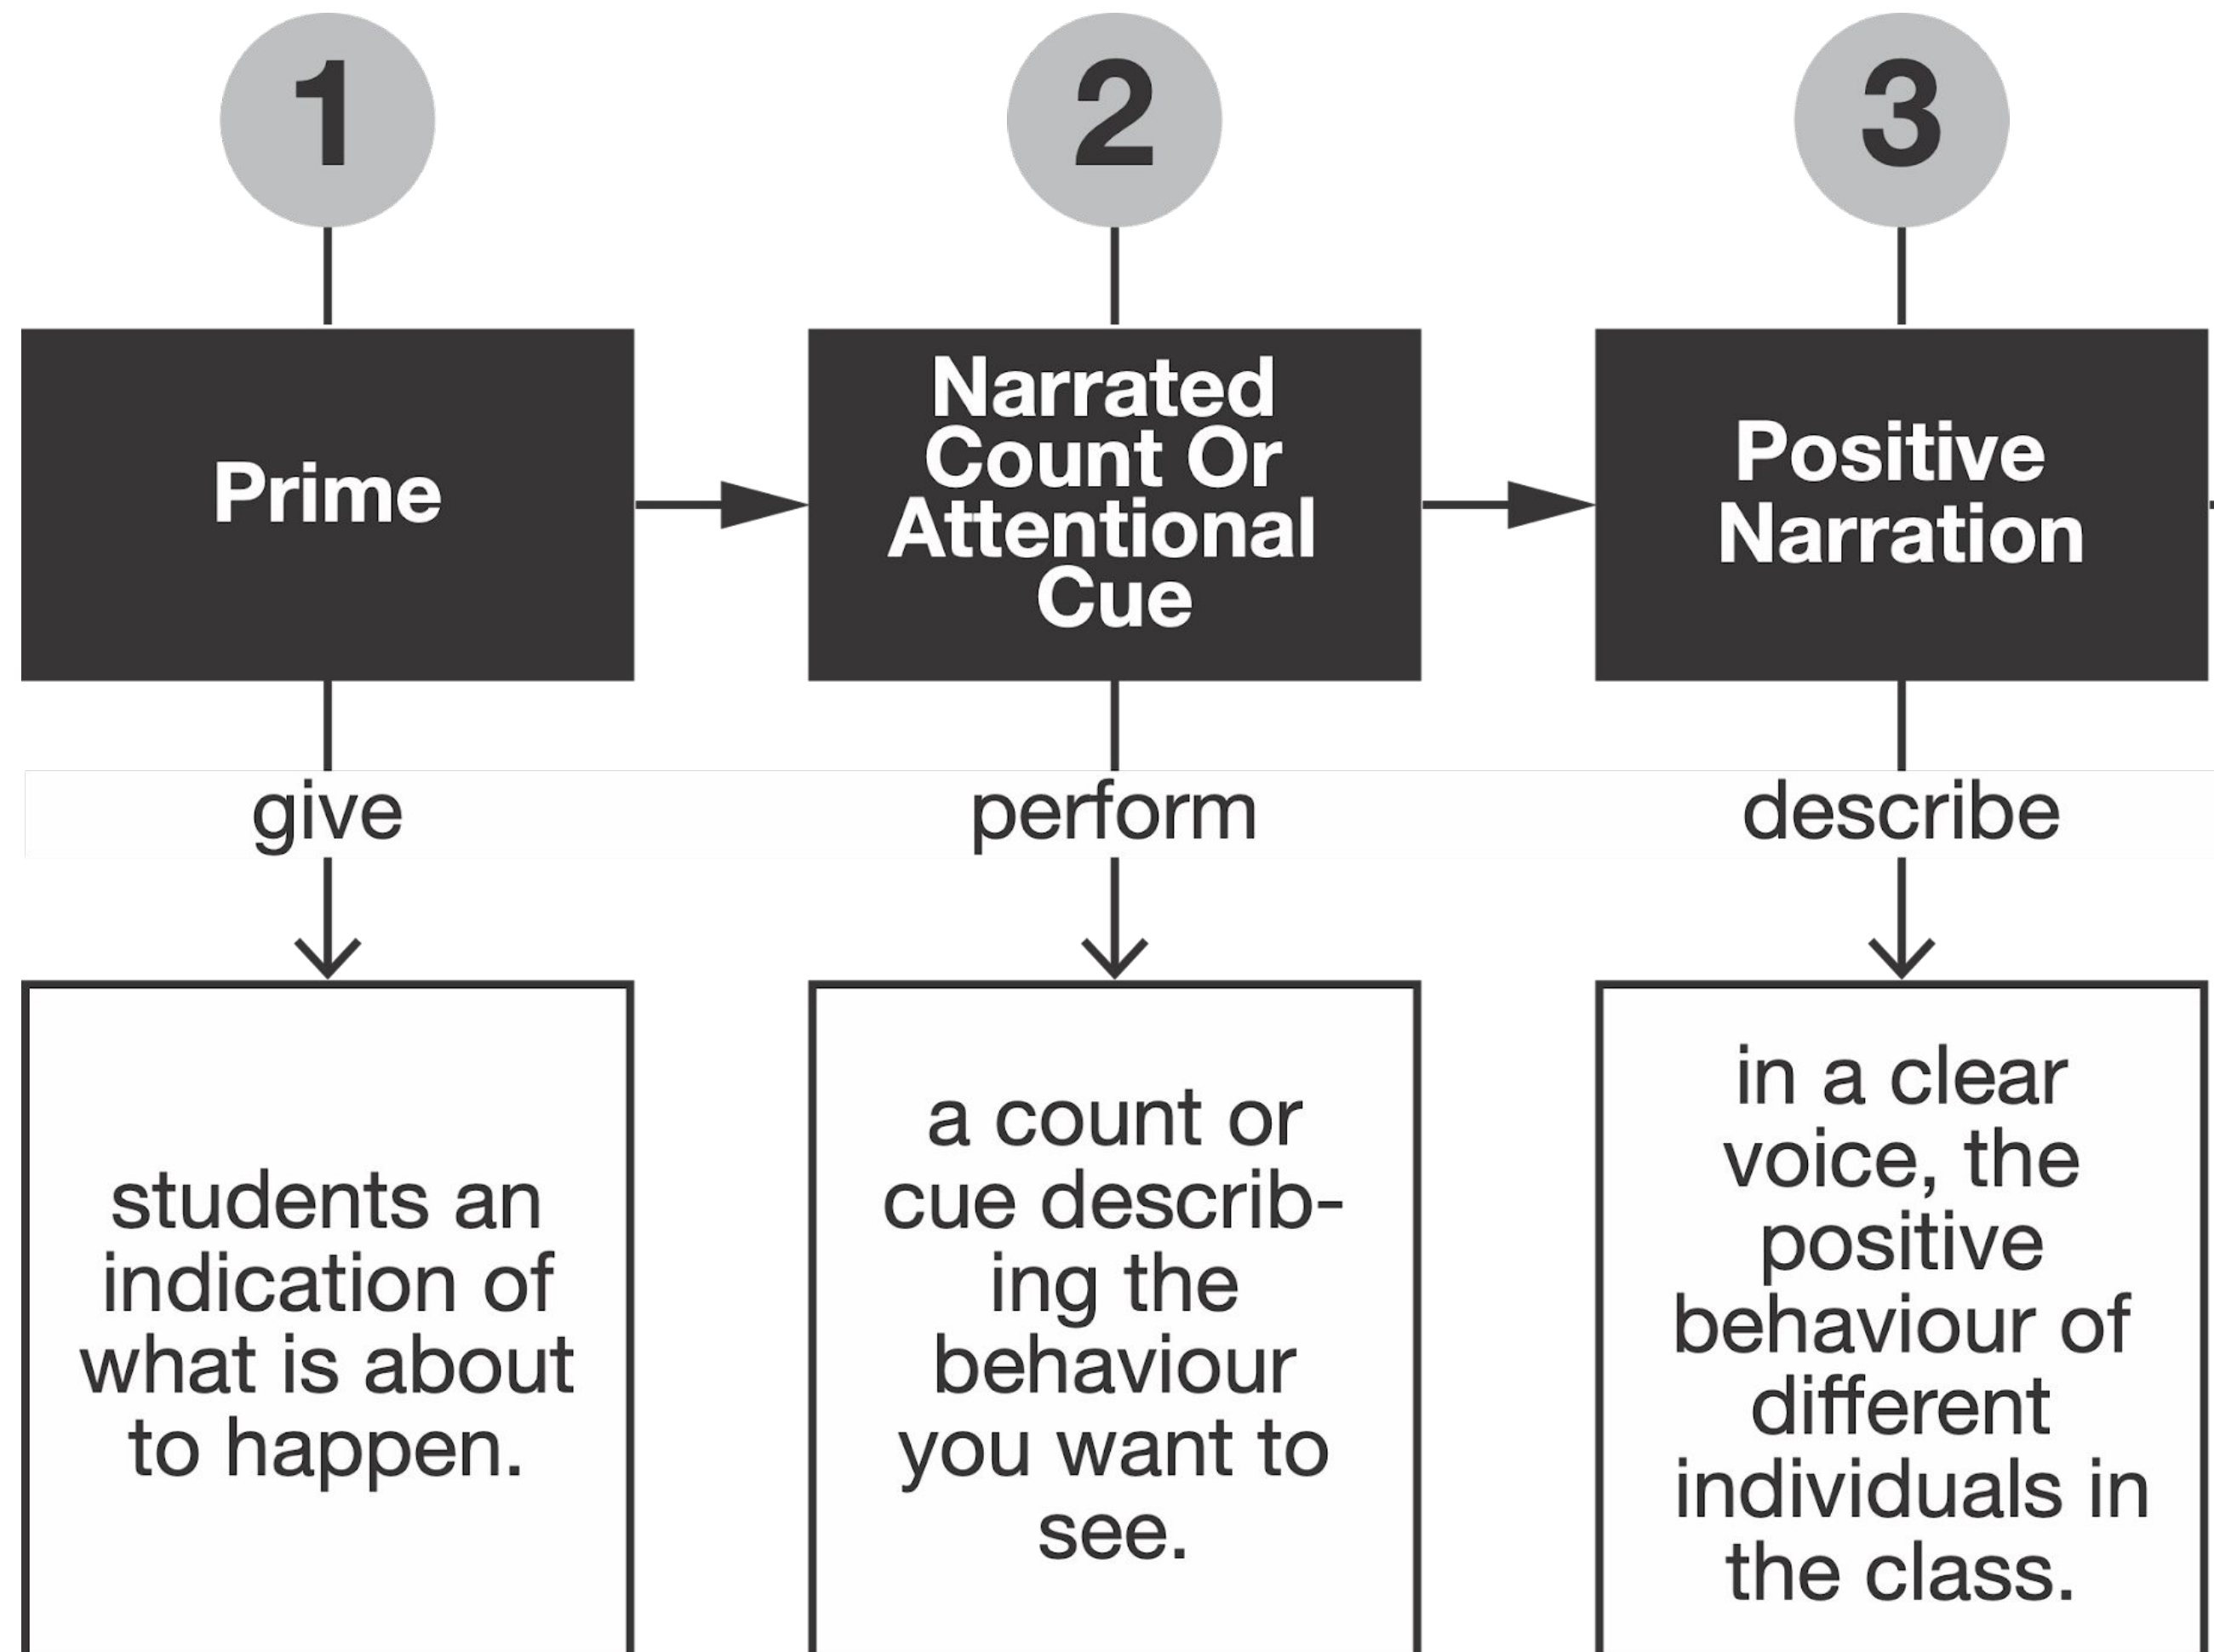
1

Prime

give

students an indication of what is about to happen.

2

Narrated Count Or Attentional Cue

perform

a count or cue describing the behaviour you want to see.

3

Positive Narration

describe

in a clear voice, the positive behaviour of different individuals in the class.